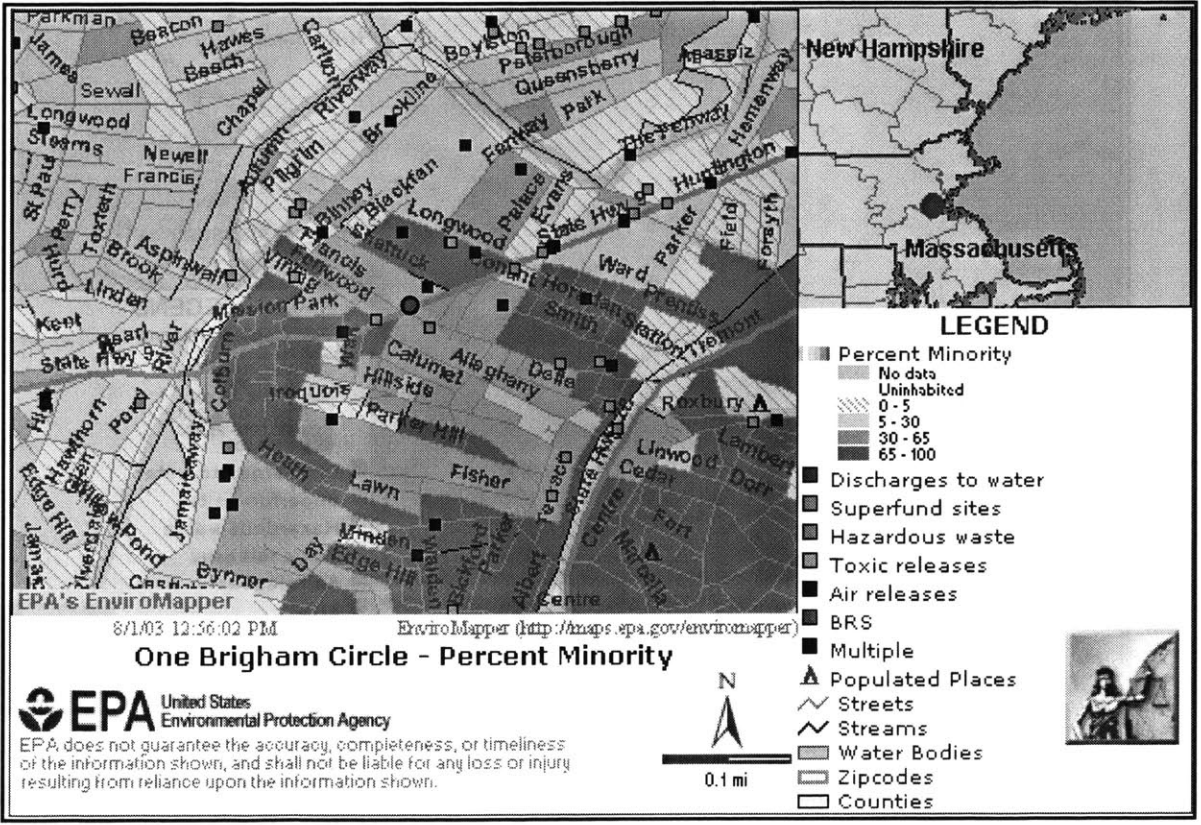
Parkman Beacon Hawes Beach Carlton Riverway Boylston Peterborough Queensberry Agassiz Hemenway James Sewall Longwood Chapel Brookline Fenway Park The Fenway Stearns Newell Francis Pilgrim Autumn Blackfan Huntington St Paul Perry Toxteth Binney Longwood Palace Evans State Hwy 9 Field Forsyth Hurd Brook Aspinwall Francis Fenwood Vining Shattuck Longwood Ward Parker Prentiss Linden Mission Park Huntington Station Smith Tremont Kent Pearl State Hwy 9 River Colburn Wait Calumet Allegharny Delle Hillside Iroquois Parker Hill Roxbury Hill Hawthorn Pond Heath Linwood Lambert Cedar Dorr Lawn Fisher Edge Hill Jamaicaway Terrace State Hwy 28 Fort Centre Marcella Minden Day Edge Hill Walden Bickford Parker Albert Bynner Centre

New Hampshire

Massachusetts

EPA's EnviroMapper

LEGEND

Percent Minority
No data
Uninhabited
0 - 5
5 - 30
30 - 65
65 - 100

Discharges to water
Superfund sites
Hazardous waste
Toxic releases
Air releases
BRS
Multiple
Populated Places
Streets
Streams
Water Bodies
Zipcodes
Counties

8/1/03 12:56:02 PM EnviroMapper (http://maps.epa.gov/enviromapper)

One Brigham Circle - Percent Minority

EPA United States Environmental Protection Agency

EPA does not guarantee the accuracy, completeness, or timeliness of the information shown, and shall not be liable for any loss or injury resulting from reliance upon the information shown.

N

0.1 mi